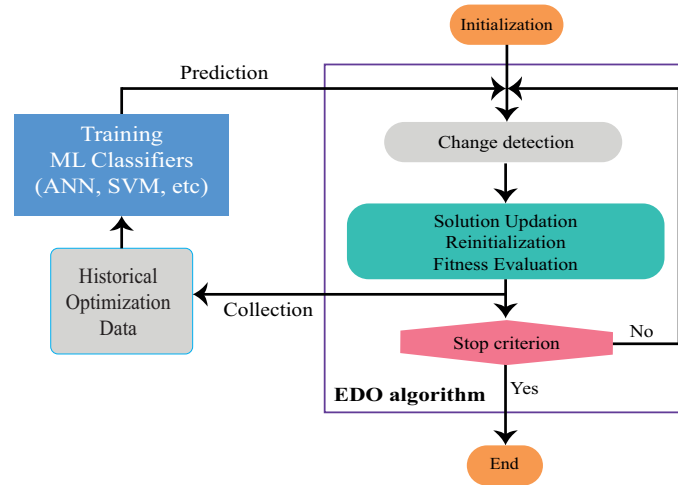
Initialization

Prediction

Training
ML Classifiers
(ANN, SVM, etc)

Change detection

Solution Updation
Reinitialization
Fitness Evaluation

Historical
Optimization
Data

Collection

Stop criterion

No

EDO algorithm

Yes

End